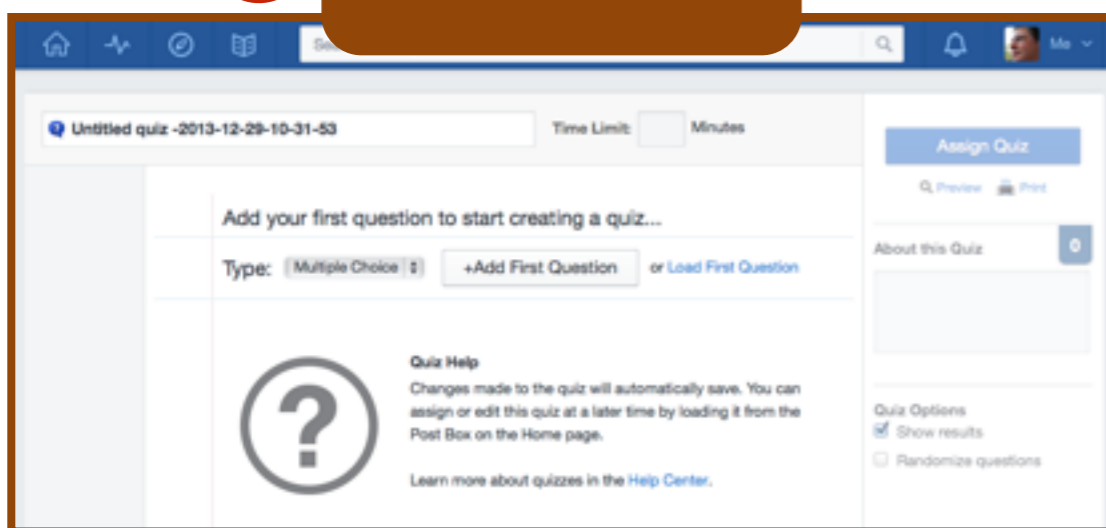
Se

Me

Untitled quiz -2013-12-29-10-31-53

Time Limit: Minutes

Assign Quiz

Preview Print

Add your first question to start creating a quiz...

Type: Multiple Choice +Add First Question or Load First Question

About this Quiz

Quiz Help

Changes made to the quiz will automatically save. You can assign or edit this quiz at a later time by loading it from the Post Box on the Home page.

Learn more about quizzes in the Help Center.

Quiz Options

Show results

Randomize questions